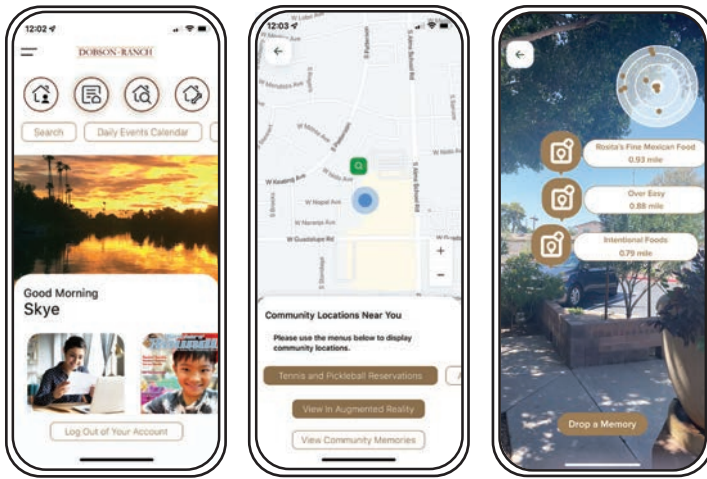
12:02

DOBSON RANCH

Search

Daily Events Calendar

Good Morning
Skye

Log Out of Your Account

12:03

W Keating Ave

W Nopal Ave

W Naranja Ave

W Guadalupe Rd

+

−

Community Locations Near You

Please use the menus below to display community locations.

Tennis and Pickleball Reservations

View In Augmented Reality

View Community Memories

Rosita's Fine Mexican Food
0.93 mile

Over Easy
0.88 mile

Intentional Foods
0.79 mile

Drop a Memory